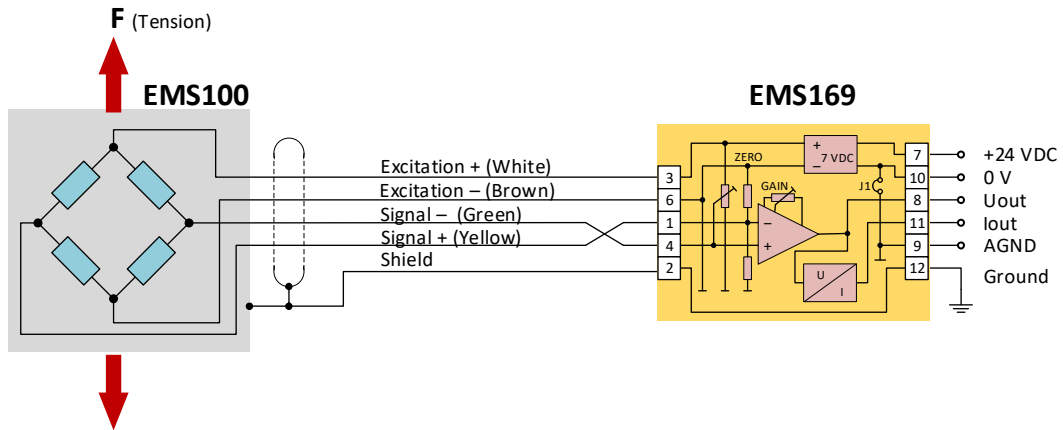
F (Tension)

EMS100

EMS169

Excitation + (White)
Excitation – (Brown)
Signal – (Green)
Signal + (Yellow)
Shield

3
6
1
4
2

ZERO
GAIN
+
–
7 VDC
J1
U
I

7
10
8
11
9
12

+24 VDC
0 V
Uout
Iout
AGND
Ground